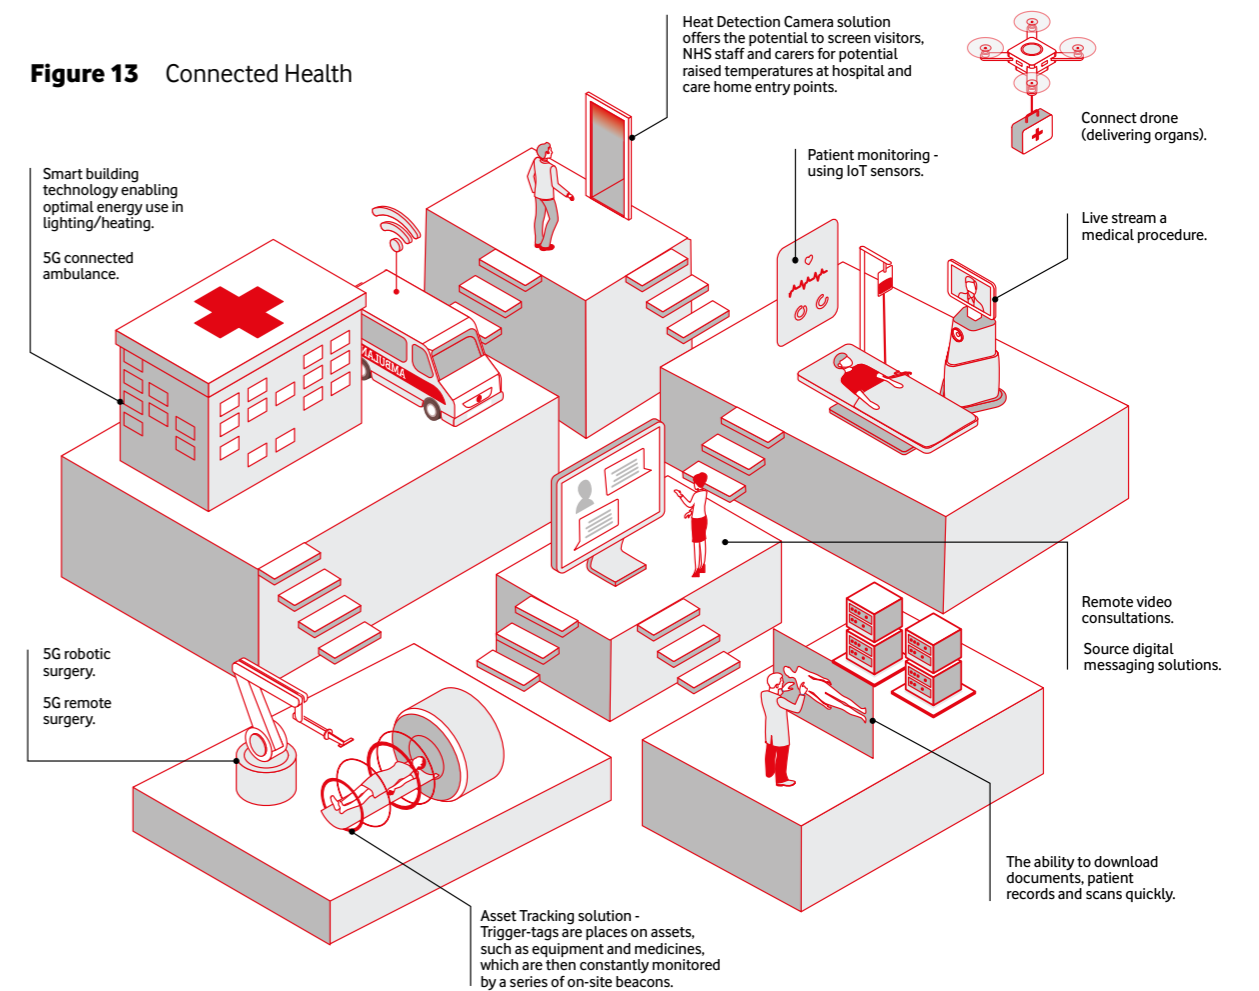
Figure 13 Connected Health

Heat Detection Camera solution offers the potential to screen visitors, NHS staff and carers for potential raised temperatures at hospital and care home entry points.

Connect drone (delivering organs).

Patient monitoring - using IoT sensors.

Live stream a medical procedure.

Smart building technology enabling optimal energy use in lighting/heating.

5G connected ambulance.

AMBULANCE

Remote video consultations.

Source digital messaging solutions.

5G robotic surgery.

5G remote surgery.

The ability to download documents, patient records and scans quickly.

Asset Tracking solution - Trigger-tags are places on assets, such as equipment and medicines, which are then constantly monitored by a series of on-site beacons.